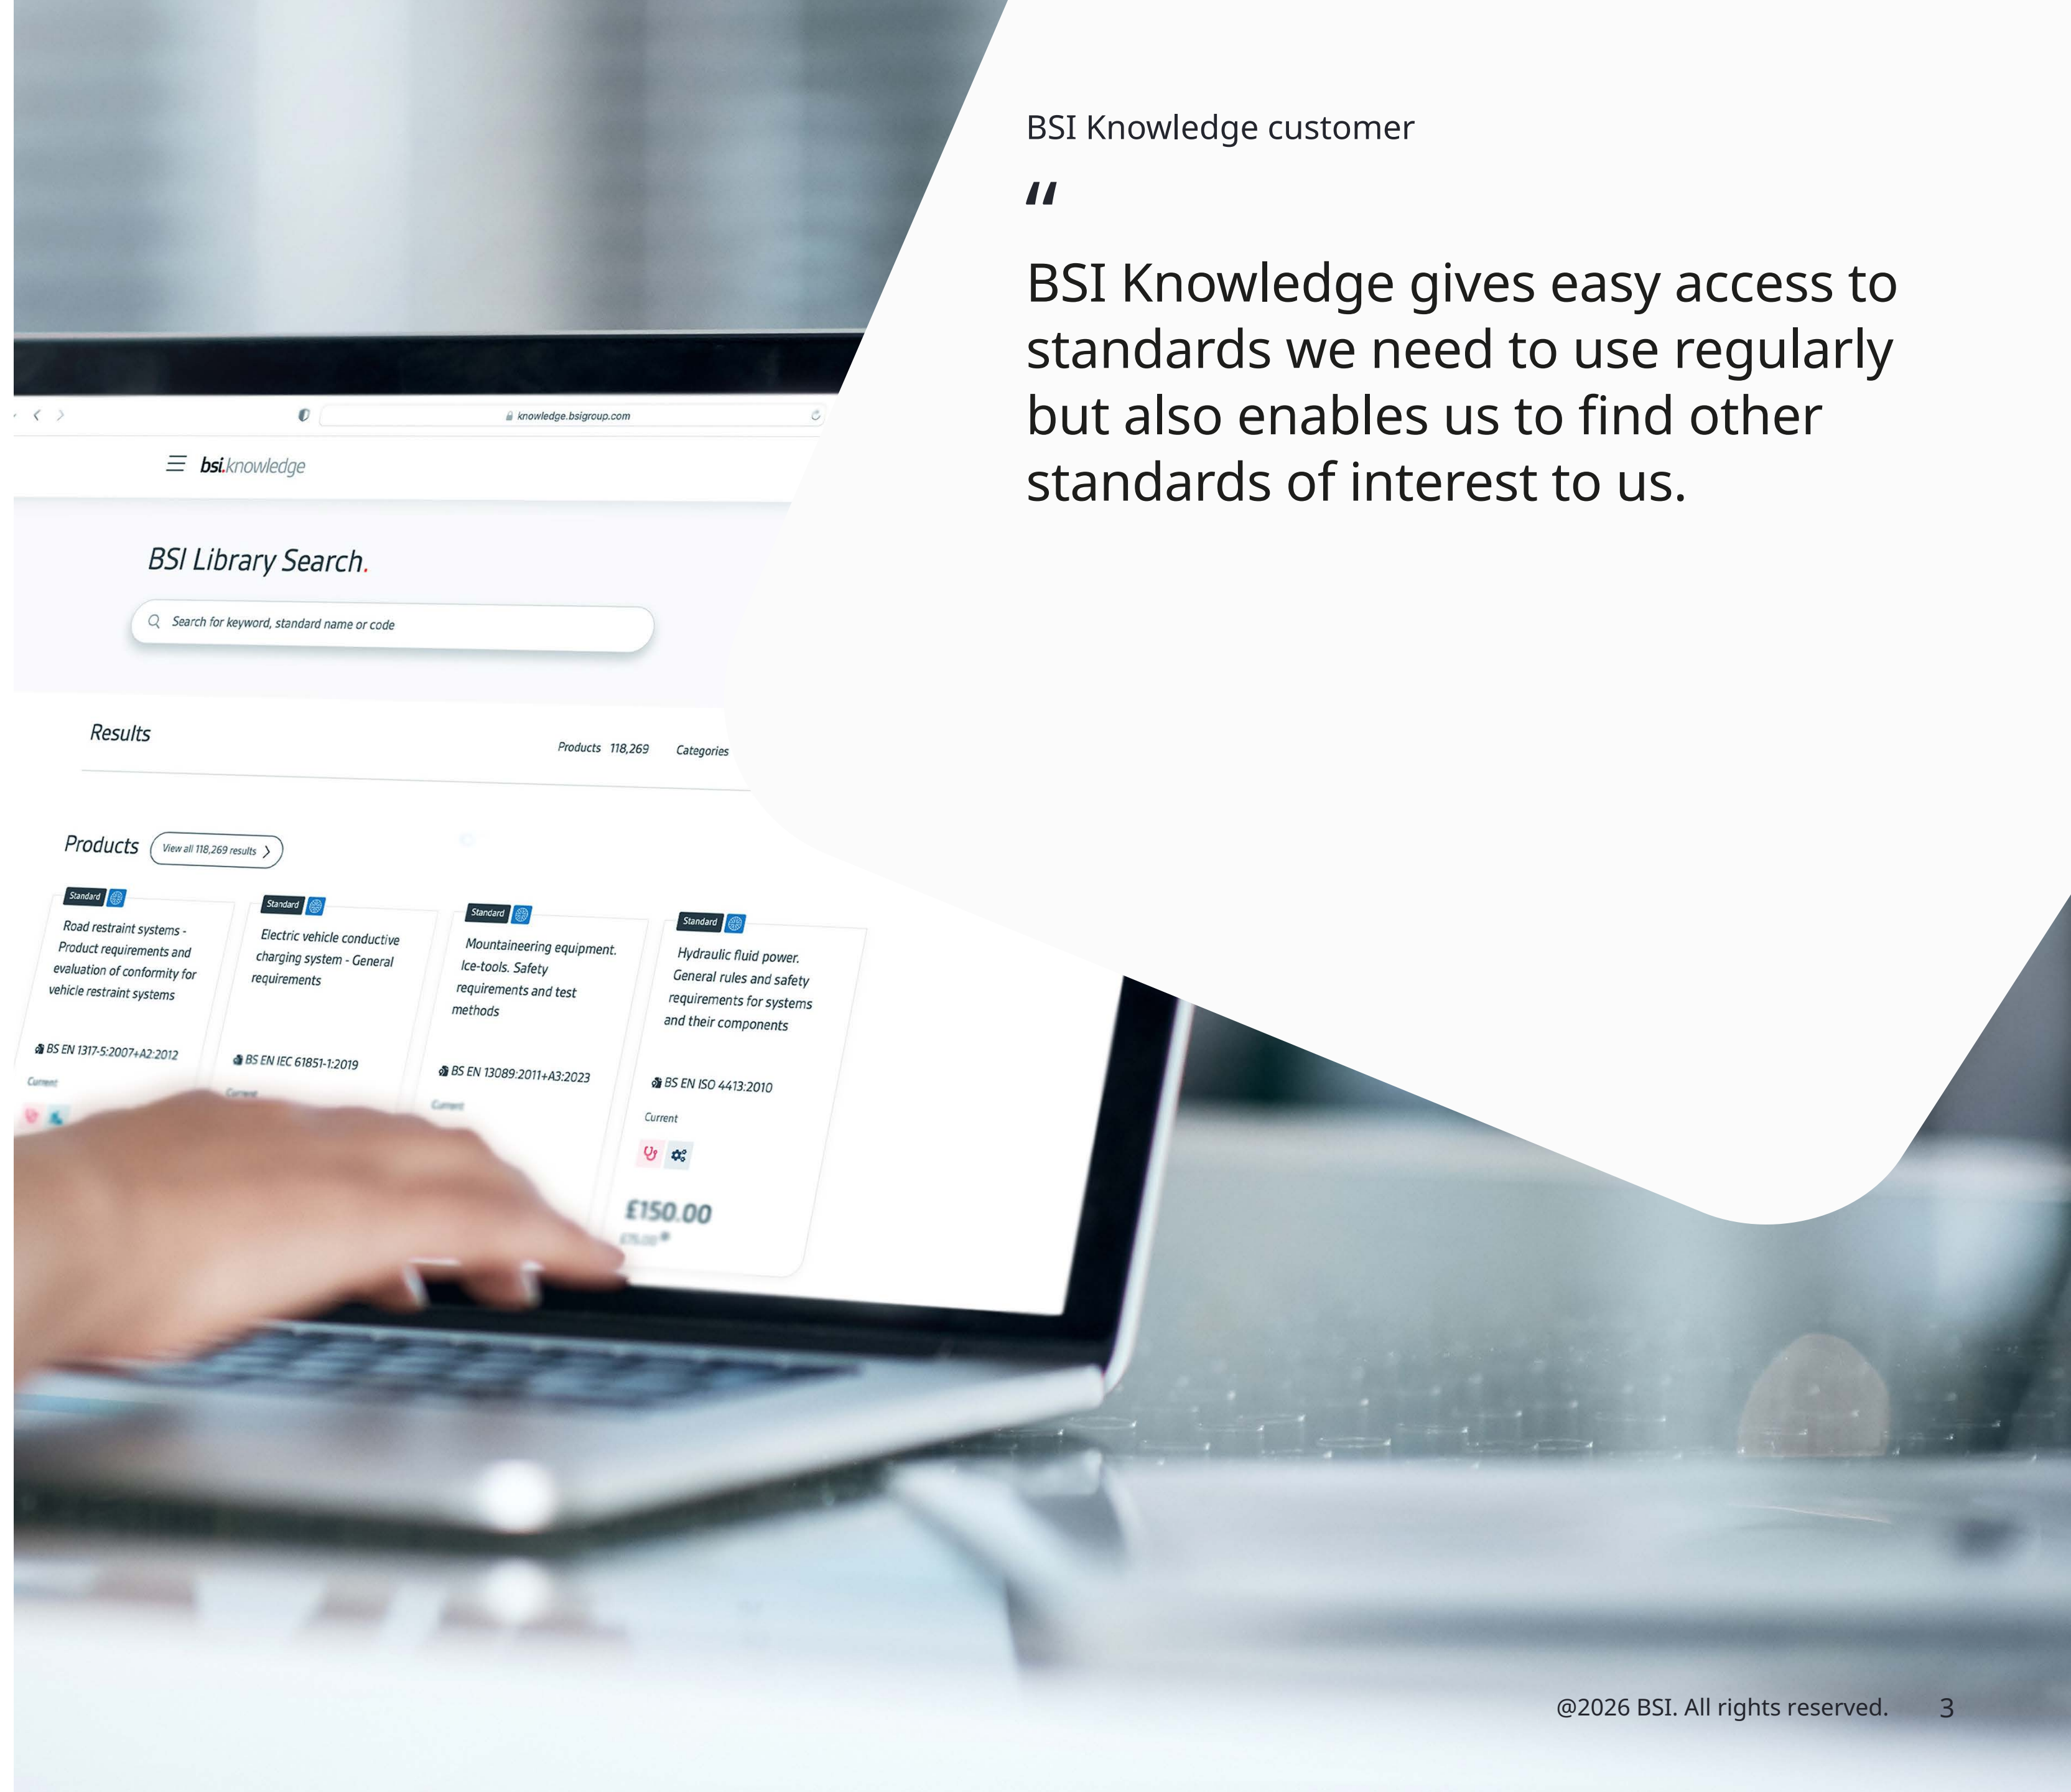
BSI Knowledge customer

"

BSI Knowledge gives easy access to standards we need to use regularly but also enables us to find other standards of interest to us.

knowledge.bsigroup.com

bsi.knowledge

BSI Library Search.

Search for keyword, standard name or code

Results

Products 118,269 Categories

Products View all 118,269 results

Standard

Road restraint systems - Product requirements and evaluation of conformity for vehicle restraint systems

BS EN 1317-5:2007+A2:2012

Current

Standard

Electric vehicle conductive charging system - General requirements

BS EN IEC 61851-1:2019

Current

Standard

Mountaineering equipment. Ice-tools. Safety requirements and test methods

BS EN 13089:2011+A3:2023

Current

Standard

Hydraulic fluid power. General rules and safety requirements for systems and their components

BS EN ISO 4413:2010

Current

£150.00

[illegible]

@2026 BSI. All rights reserved. 3